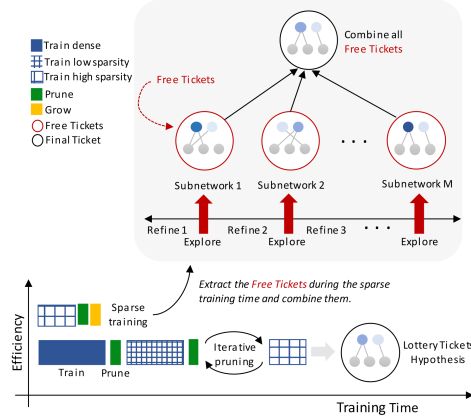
Train dense
Train low sparsity
Train high sparsity
Prune
Grow
Free Tickets
Final Ticket

Combine all Free Tickets

Free Tickets

Subnetwork 1
Subnetwork 2
. . .
Subnetwork M

Refine 1
Explore
Refine 2
Explore
Refine 3
. . .
Explore

Extract the Free Tickets during the sparse training time and combine them.

Sparse training

Efficiency

Train
Prune
Iterative pruning
Lottery Ticket Hypothesis

Training Time